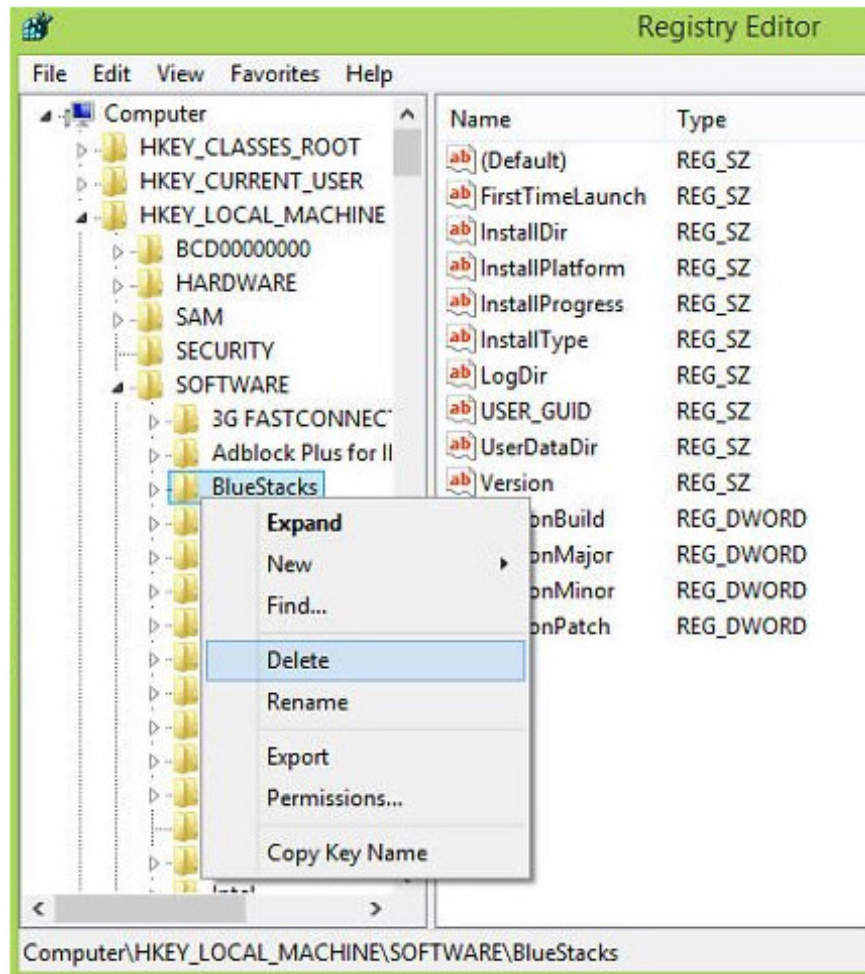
Registry Editor

File Edit View Favorites Help

Computer
HKEY_CLASSES_ROOT
HKEY_CURRENT_USER
HKEY_LOCAL_MACHINE
BCD00000000
HARDWARE
SAM
SECURITY
SOFTWARE
3G FASTCONNECT
Adblock Plus for II
BlueStacks
Intel

| Name | Type |
|---|---|
| (Default) | REG_SZ |
| FirstTimeLaunch | REG_SZ |
| InstallDir | REG_SZ |
| InstallPlatform | REG_SZ |
| InstallProgress | REG_SZ |
| InstallType | REG_SZ |
| LogDir | REG_SZ |
| USER_GUID | REG_SZ |
| UserDataDir | REG_SZ |
| Version | REG_SZ |
| onBuild | REG_DWORD |
| onMajor | REG_DWORD |
| onMinor | REG_DWORD |
| onPatch | REG_DWORD |

Expand
New
Find...
Delete
Rename
Export
Permissions...
Copy Key Name

Computer\HKEY_LOCAL_MACHINE\SOFTWARE\BlueStacks